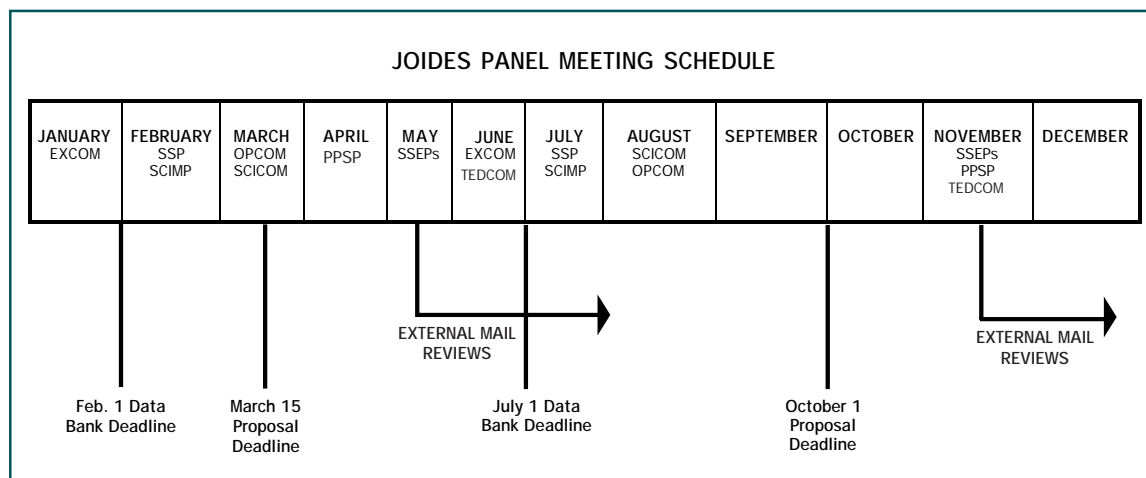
JOIDES PANEL MEETING SCHEDULE

| JANUARY EXCOM | FEBRUARY SSP SCIMP | MARCH OPCOM SCICOM | APRIL PPSP | MAY SSEPs | JUNE EXCOM TEDCOM | JULY SSP SCIMP | AUGUST SCICOM OPCOM | SEPTEMBER | OCTOBER | NOVEMBER SSEPs PPSP TEDCOM | DECEMBER |
|---|---|---|---|---|---|---|---|---|---|---|---|

EXTERNAL MAIL REVIEWS

EXTERNAL MAIL REVIEWS

Feb. 1 Data Bank Deadline

March 15 Proposal Deadline

July 1 Data Bank Deadline

October 1 Proposal Deadline